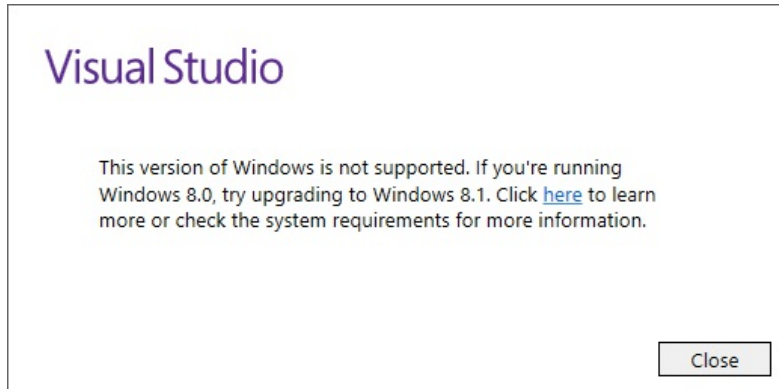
Visual Studio

This version of Windows is not supported. If you're running Windows 8.0, try upgrading to Windows 8.1. Click here to learn more or check the system requirements for more information.

Close